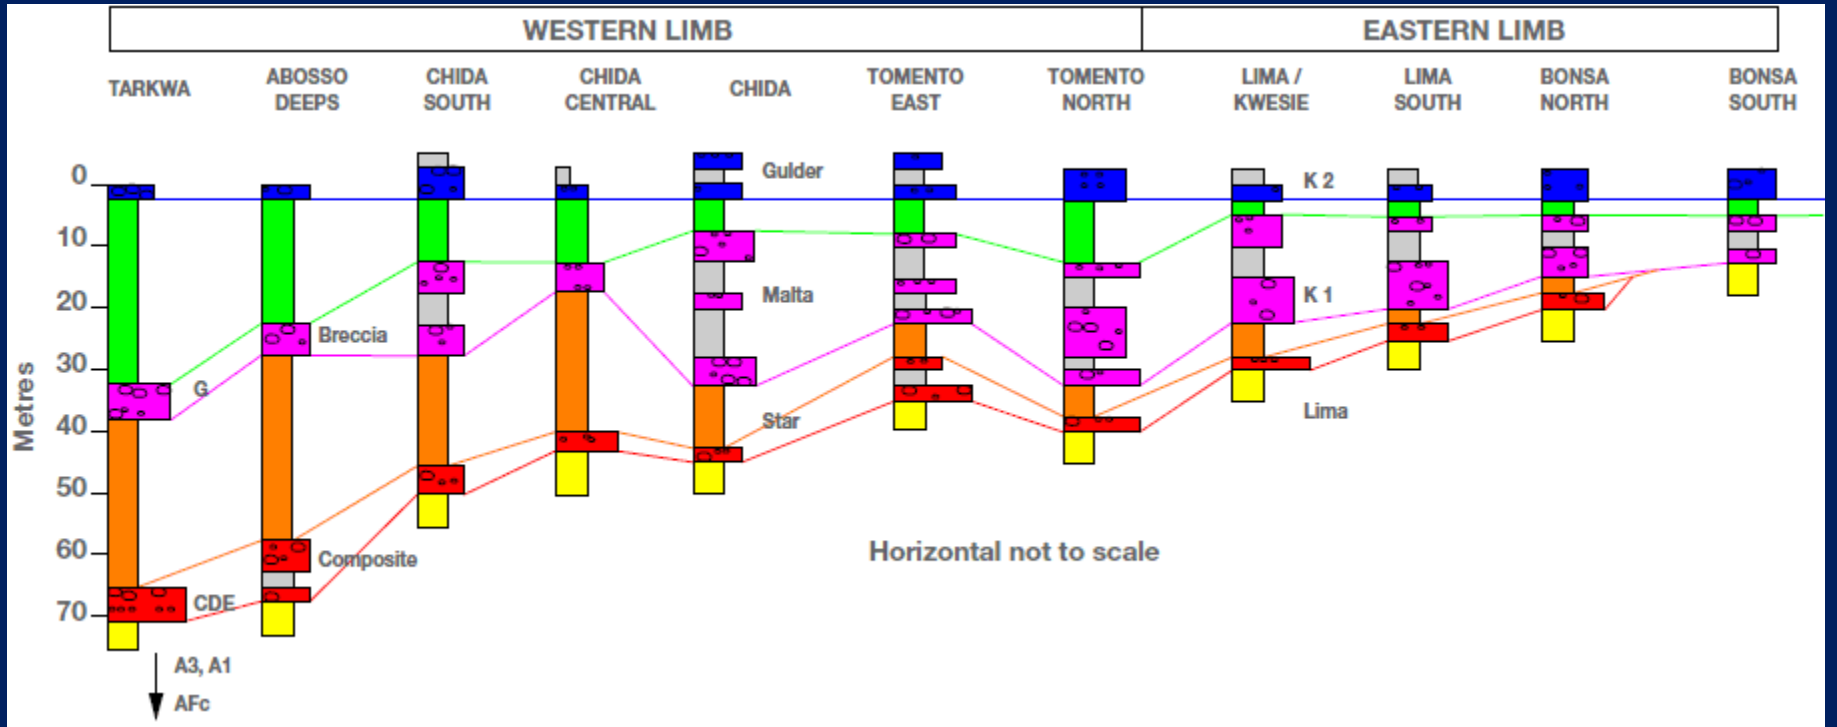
WESTERN LIMB

EASTERN LIMB

TARKWA

ABOSSO DEEPS

CHIDA SOUTH

CHIDA CENTRAL

CHIDA

TOMENTO EAST

TOMENTO NORTH

LIMA / KWESIE

LIMA SOUTH

BONSA NORTH

BONSA SOUTH

Metres

0

10

20

30

40

50

60

70

Gulder

Malta

Star

Breccia

G

Composite

CDE

K 2

K 1

Lima

Horizontal not to scale

A3, A1

AFc